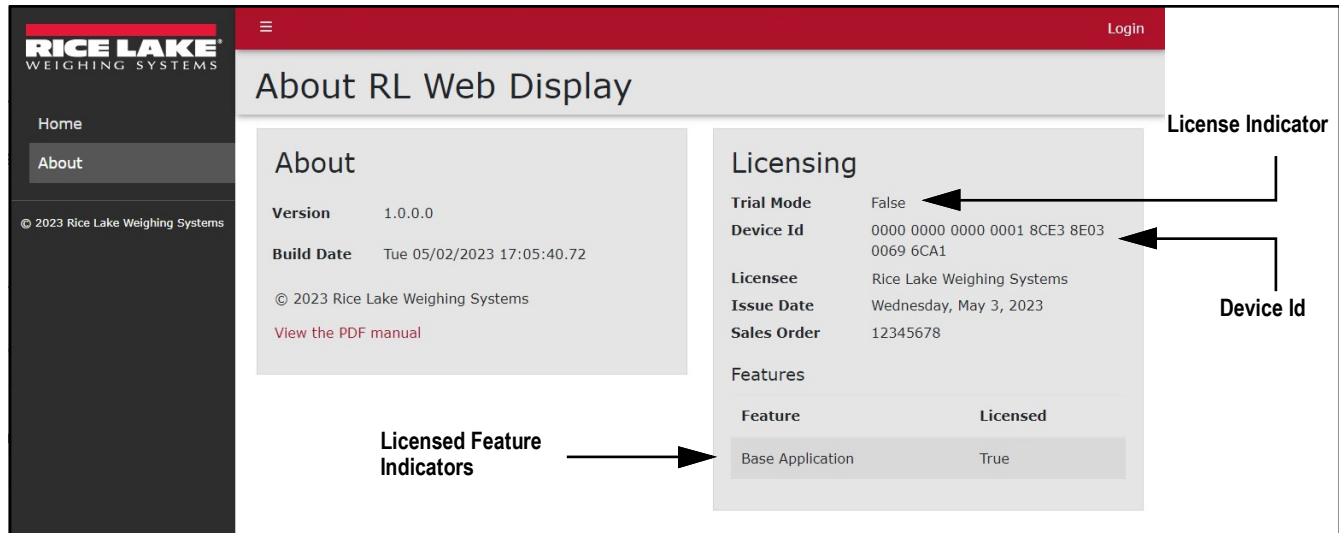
RICE LAKE®
WEIGHING SYSTEMS

Home
About

© 2023 Rice Lake Weighing Systems

≡

Login

About RL Web Display

About

Version 1.0.0.0

Build Date Tue 05/02/2023 17:05:40.72

© 2023 Rice Lake Weighing Systems

View the PDF manual

Licensing

| | |
|---|---|
| Trial Mode | False |
| Device Id | 0000 0000 0000 0001 8CE3 8E03 0069 6CA1 |
| Licensee | Rice Lake Weighing Systems |
| Issue Date | Wednesday, May 3, 2023 |
| Sales Order | 12345678 |

Features

| Feature | Licensed |
|---|---|
| Base Application | True |

License Indicator

Device Id

Licensed Feature Indicators